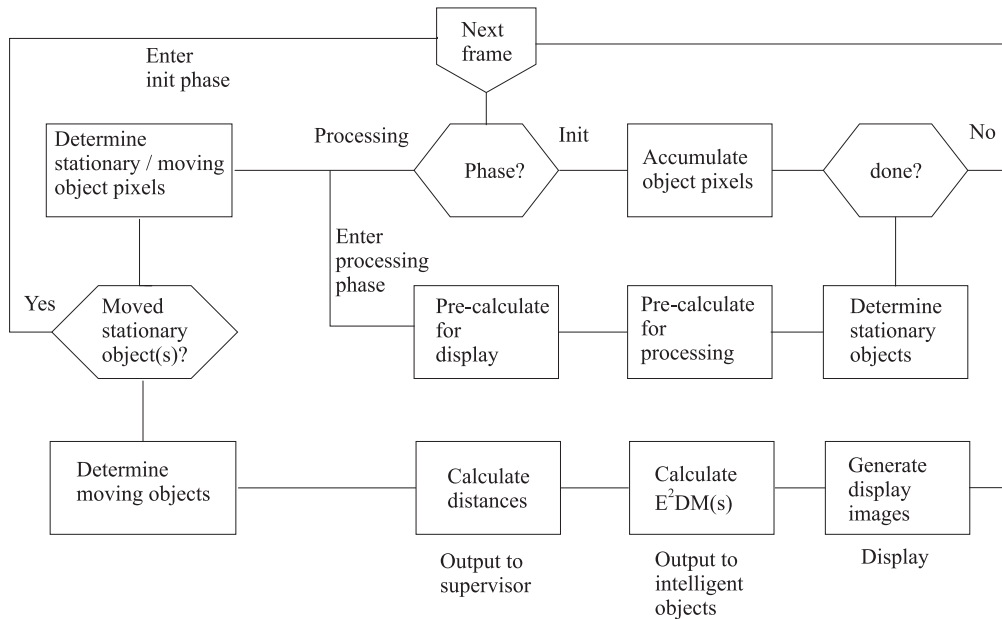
Next frame

Enter init phase

Determine stationary / moving object pixels

Processing

Phase?

Init

Accumulate object pixels

done?

No

Enter processing phase

Yes

Moved stationary object(s)?

Pre-calculate for display

Pre-calculate for processing

Determine stationary objects

Determine moving objects

Calculate distances

Output to supervisor

Calculate $E^2DM(s)$

Output to intelligent objects

Generate display images

Display